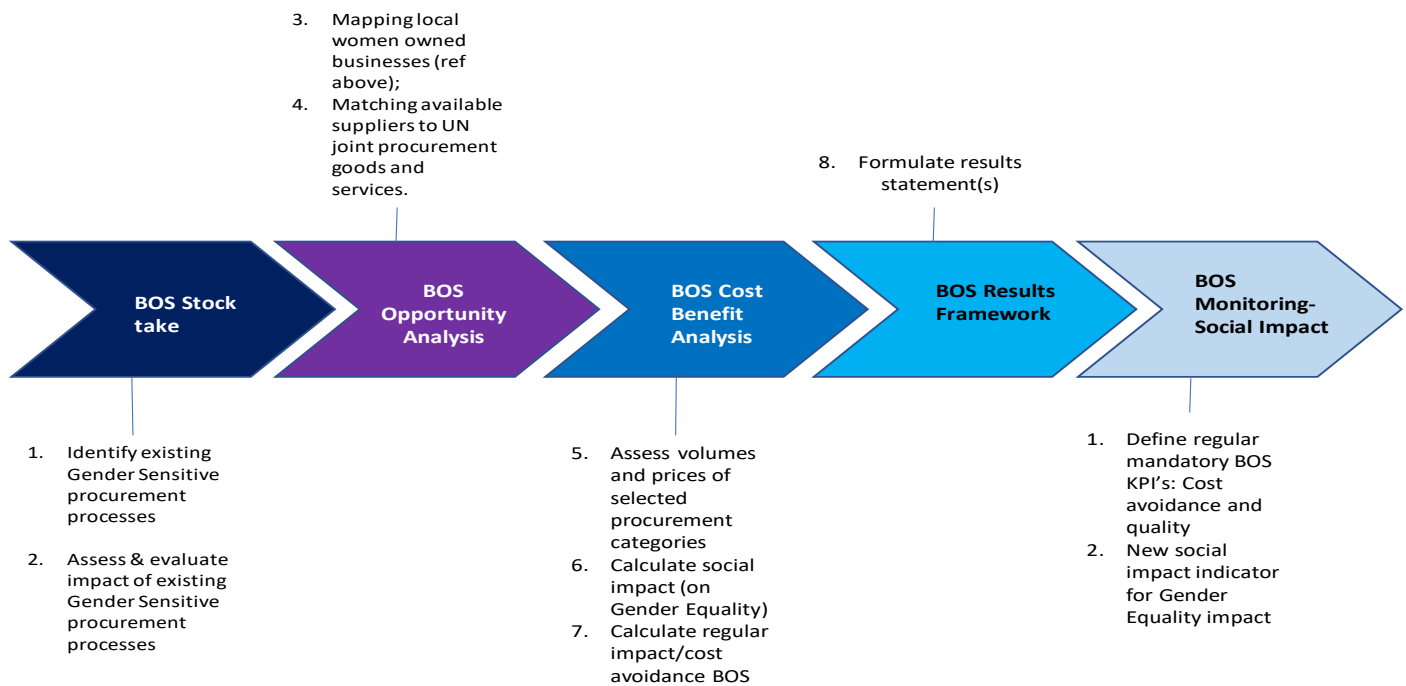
3. Mapping local women owned businesses (ref above);

4. Matching available suppliers to UN joint procurement goods and services.

8. Formulate results statement(s)

BOS Stock take

BOS Opportunity Analysis

BOS Cost Benefit Analysis

BOS Results Framework

BOS Monitoring-Social Impact

1. Identify existing Gender Sensitive procurement processes

2. Assess & evaluate impact of existing Gender Sensitive procurement processes

5. Assess volumes and prices of selected procurement categories

6. Calculate social impact (on Gender Equality)

7. Calculate regular impact/cost avoidance BOS

1. Define regular mandatory BOS KPI's: Cost avoidance and quality

2. New social impact indicator for Gender Equality impact